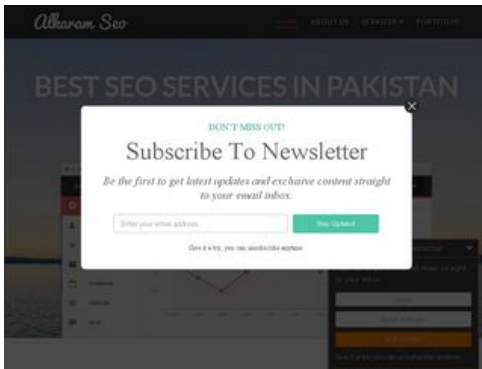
Alkaram Seo

HOME ABOUT US SERVICES ▾ PORTFOLIO

BEST SEO SERVICES IN PAKISTAN

×

DON'T MISS OUT!

Subscribe To Newsletter

Be the first to get latest updates and exclusive content straight to your email inbox.

Enter your email address

Stay Updated

Give it a try, you can unsubscribe anytime.

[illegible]